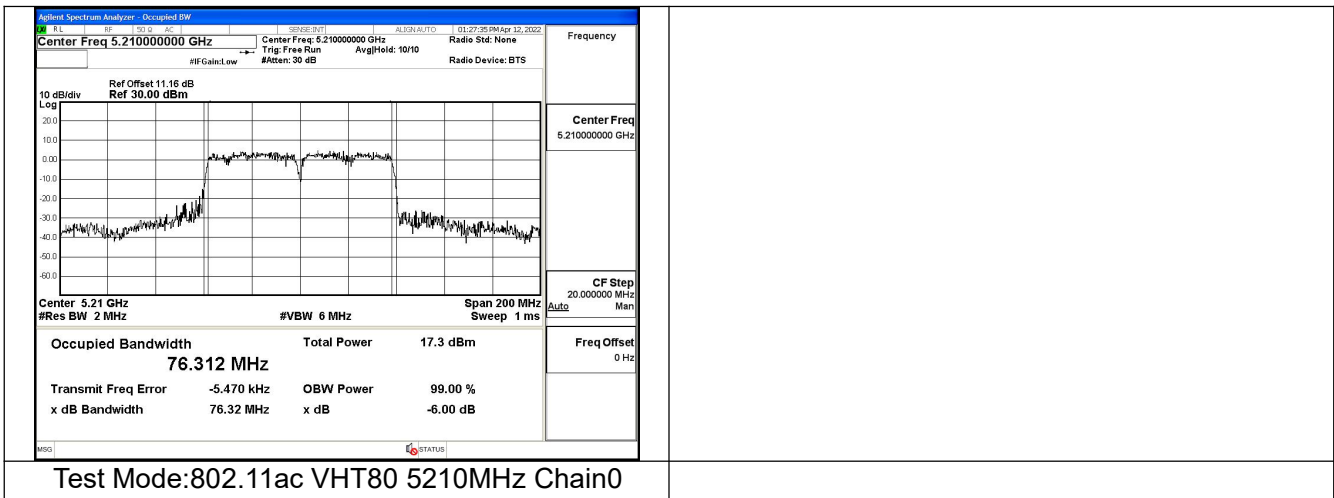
Agilent Spectrum Analyzer - Occupied BW

RL | RF | 50 Ω AC | SENSE:INT | ALIGN AUTO | 01:27:35 PM Apr 12, 2022

Center Freq 5.210000000 GHz

Center Freq: 5.210000000 GHz
Trig: Free Run Avg|Hold: 10/10
#IFGain:Low #Atten: 30 dB

Radio Std: None

Radio Device: BTS

Frequency

Ref Offset 11.16 dB
10 dB/div Ref 30.00 dBm
Log

20.0
10.0
0.00
-10.0
-20.0
-30.0
-40.0
-50.0
-60.0

Center Freq
5.210000000 GHz

Center 5.21 GHz
#Res BW 2 MHz

#VBW 6 MHz

Span 200 MHz
Sweep 1 ms

CF Step
20.000000 MHz
Auto Man

Occupied Bandwidth
76.312 MHz

Total Power 17.3 dBm

Transmit Freq Error -5.470 kHz
OBW Power 99.00 %

x dB Bandwidth 76.32 MHz
x dB -6.00 dB

Freq Offset
0 Hz

MSG

STATUS

Test Mode:802.11ac VHT80 5210MHz Chain0